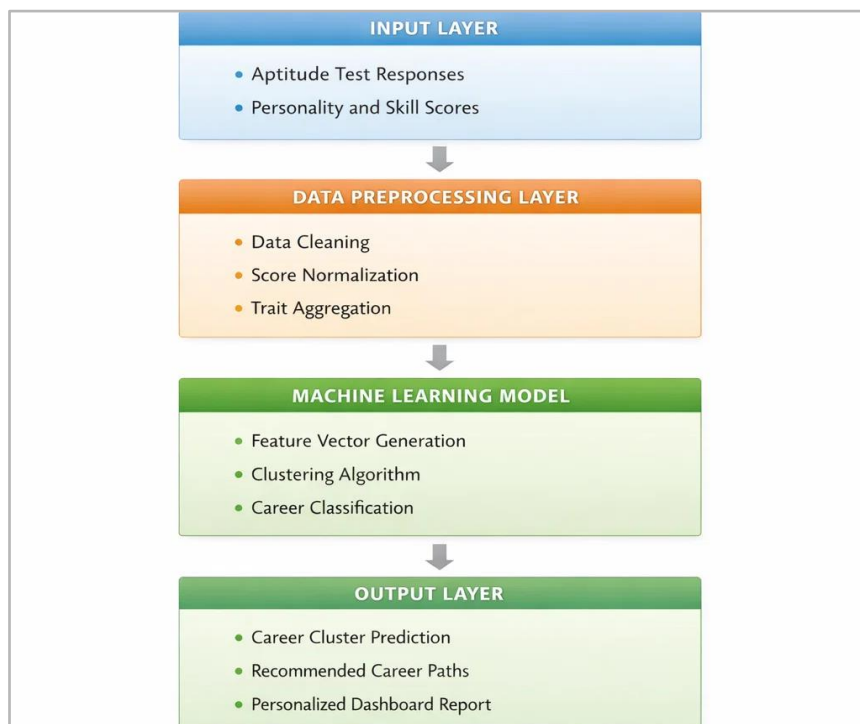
INPUT LAYER

- Aptitude Test Responses
- Personality and Skill Scores

DATA PREPROCESSING LAYER

- Data Cleaning
- Score Normalization
- Trait Aggregation

MACHINE LEARNING MODEL

- Feature Vector Generation
- Clustering Algorithm
- Career Classification

OUTPUT LAYER

- Career Cluster Prediction
- Recommended Career Paths
- Personalized Dashboard Report